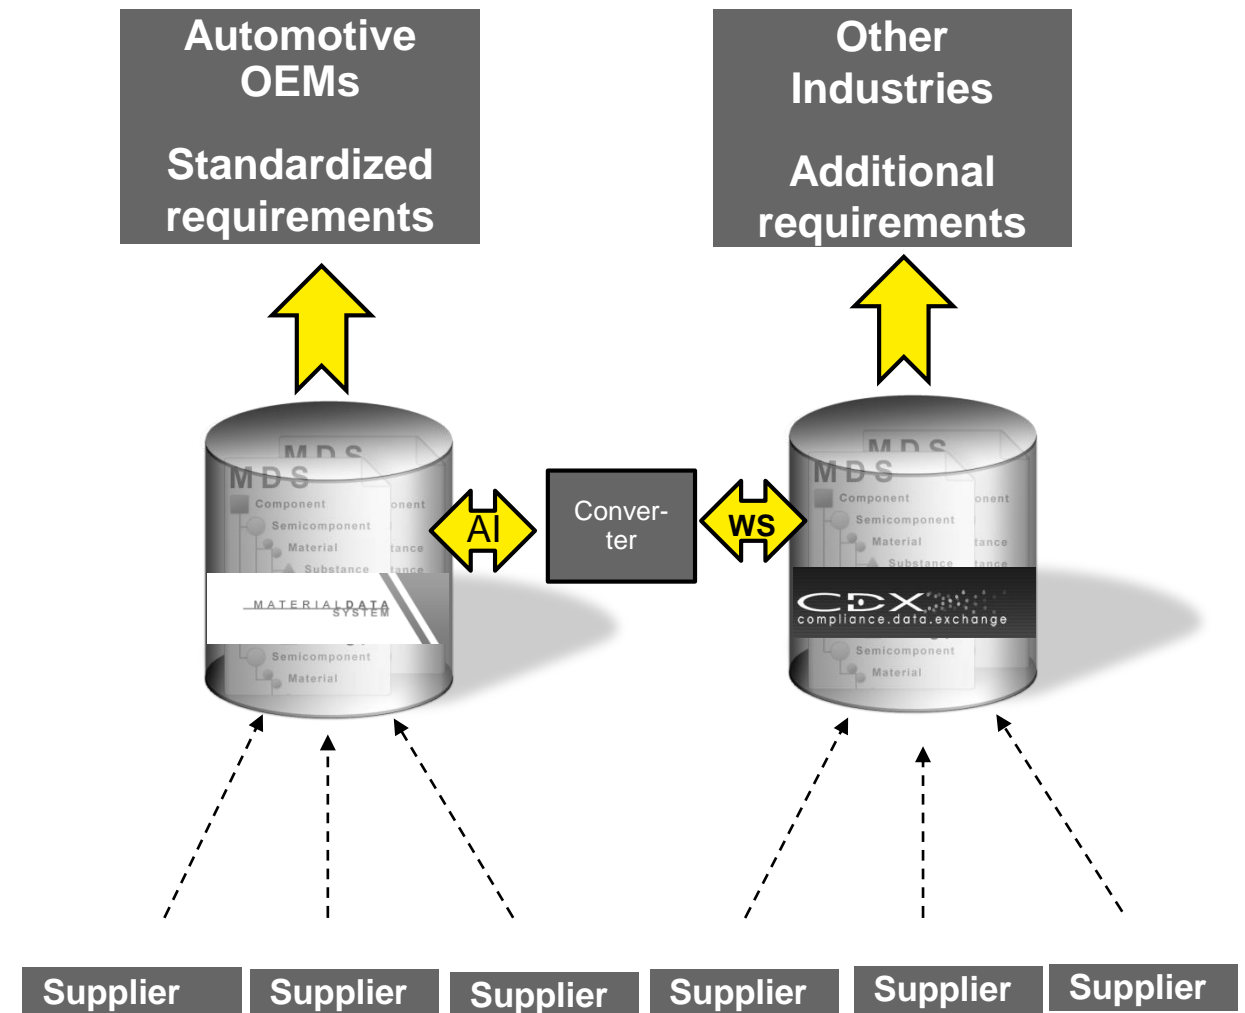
Automotive OEMs

Standardized requirements

Other Industries

Additional requirements

MDS
MDS
Component
onent
Semicomponent
Material
tance
Substance
tance
MATERIAL DATA SYSTEM
Semicomponent
Material

AI

Converter

WS

MDS
MDS
Component
onent
Semicomponent
Material
tance
Substance
tance
CDX
compliance.data.exchange
Semicomponent
Material

Supplier
Supplier
Supplier
Supplier
Supplier
Supplier